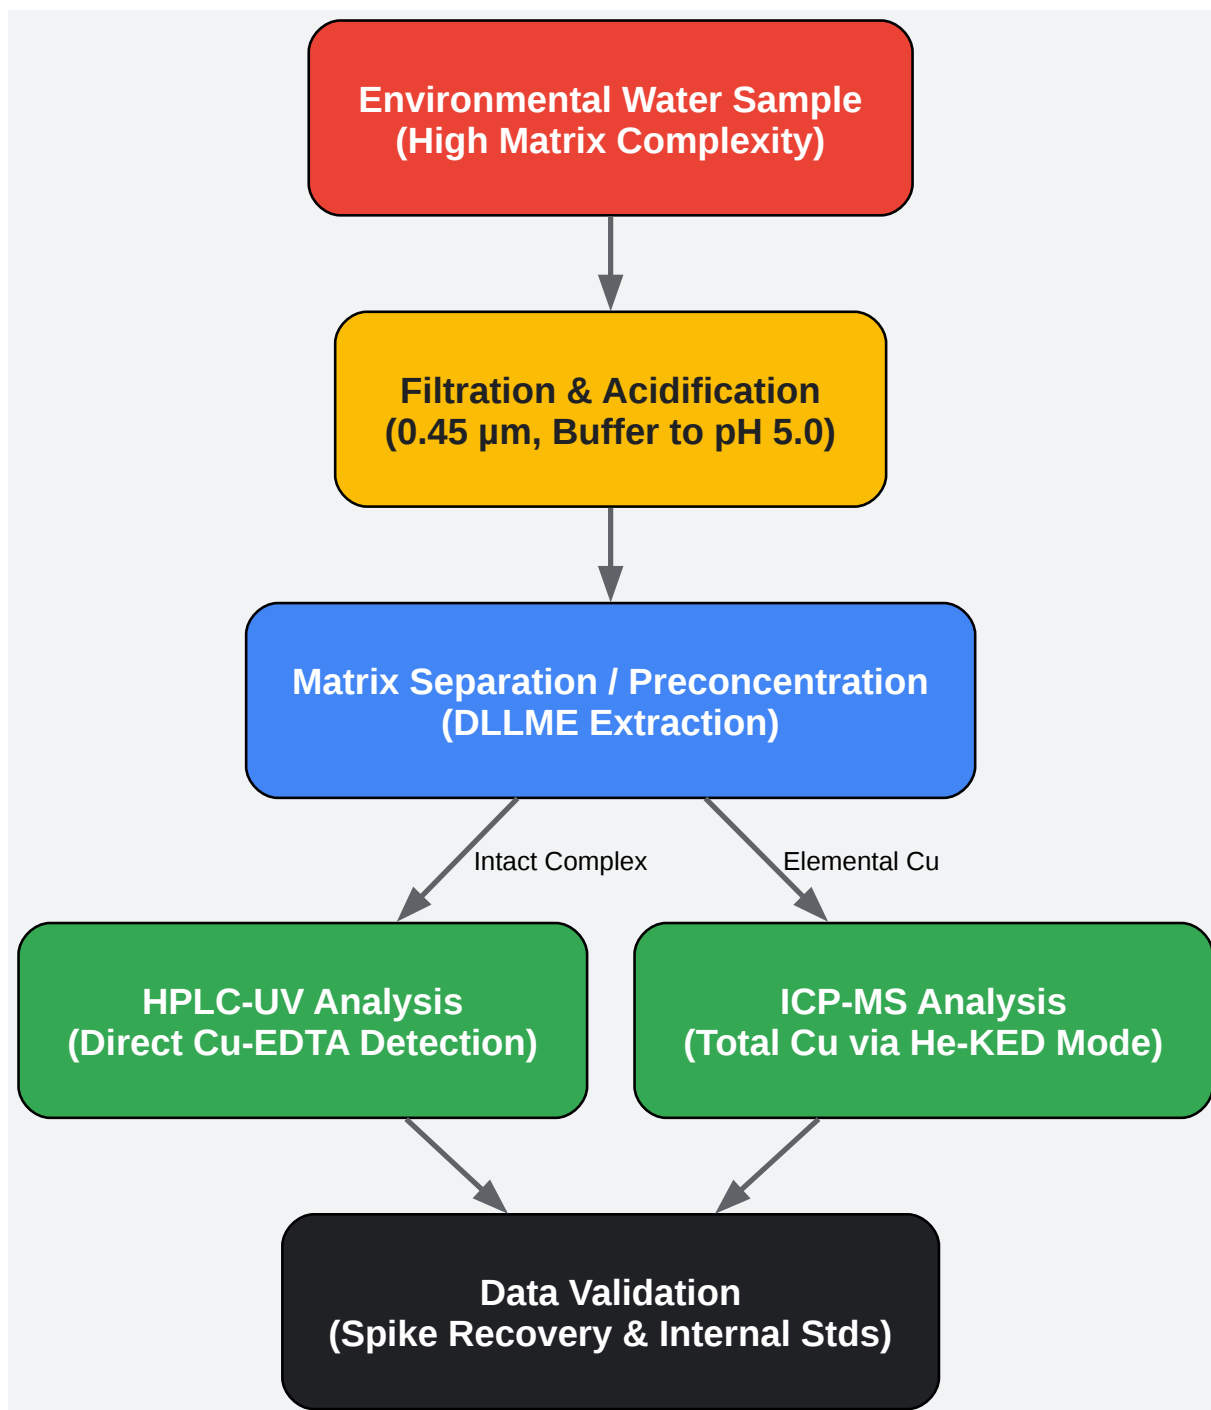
Environmental Water Sample
(High Matrix Complexity)

Filtration & Acidification
(0.45 µm, Buffer to pH 5.0)

Matrix Separation / Preconcentration
(DLLME Extraction)

Intact Complex

Elemental Cu

HPLC-UV Analysis
(Direct Cu-EDTA Detection)

ICP-MS Analysis
(Total Cu via He-KED Mode)

Data Validation
(Spike Recovery & Internal Stds)